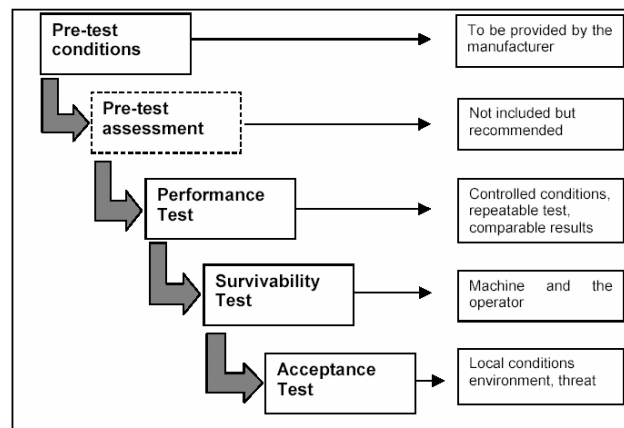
Pre-test conditions

To be provided by the manufacturer

Pre-test assessment

Not included but recommended

Performance Test

Controlled conditions, repeatable test, comparable results

Survivability Test

Machine and the operator

Acceptance Test

Local conditions environment, threat